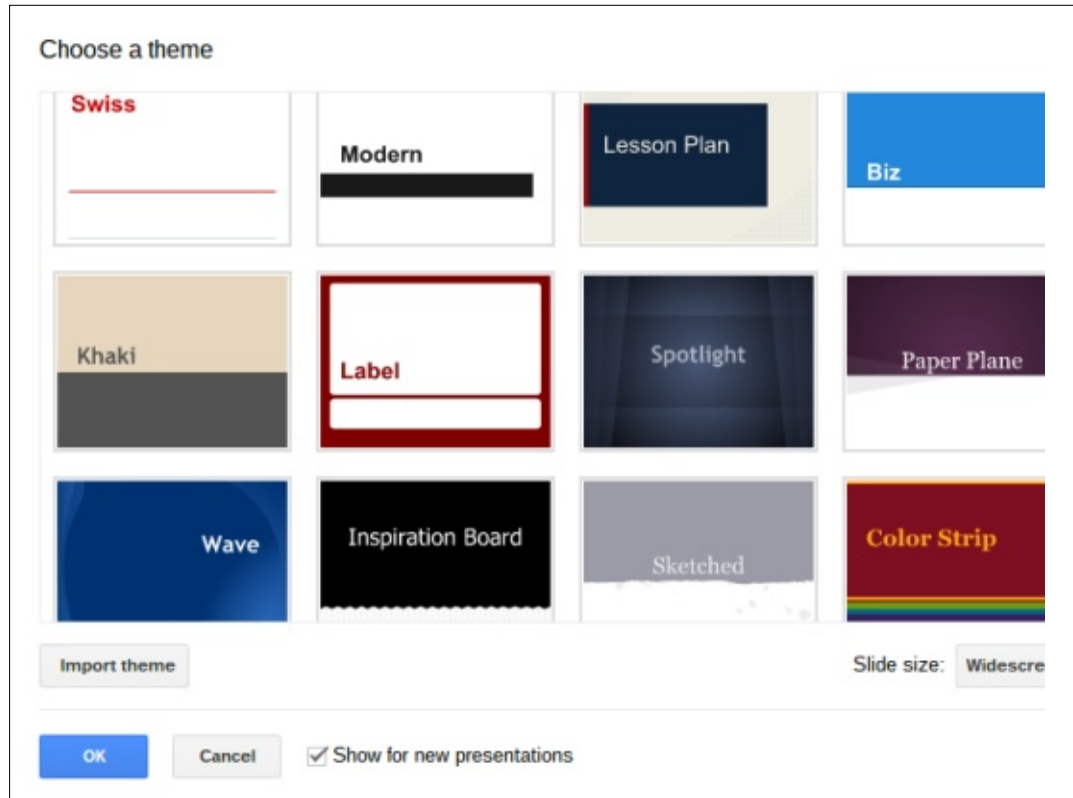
Choose a theme

Swiss

Modern

Lesson Plan

Biz

Khaki

Label

Spotlight

Paper Plane

Wave

Inspiration Board

Sketched

Color Strip

Import theme

Slide size: Widescre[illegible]

OK

Cancel

Show for new presentations